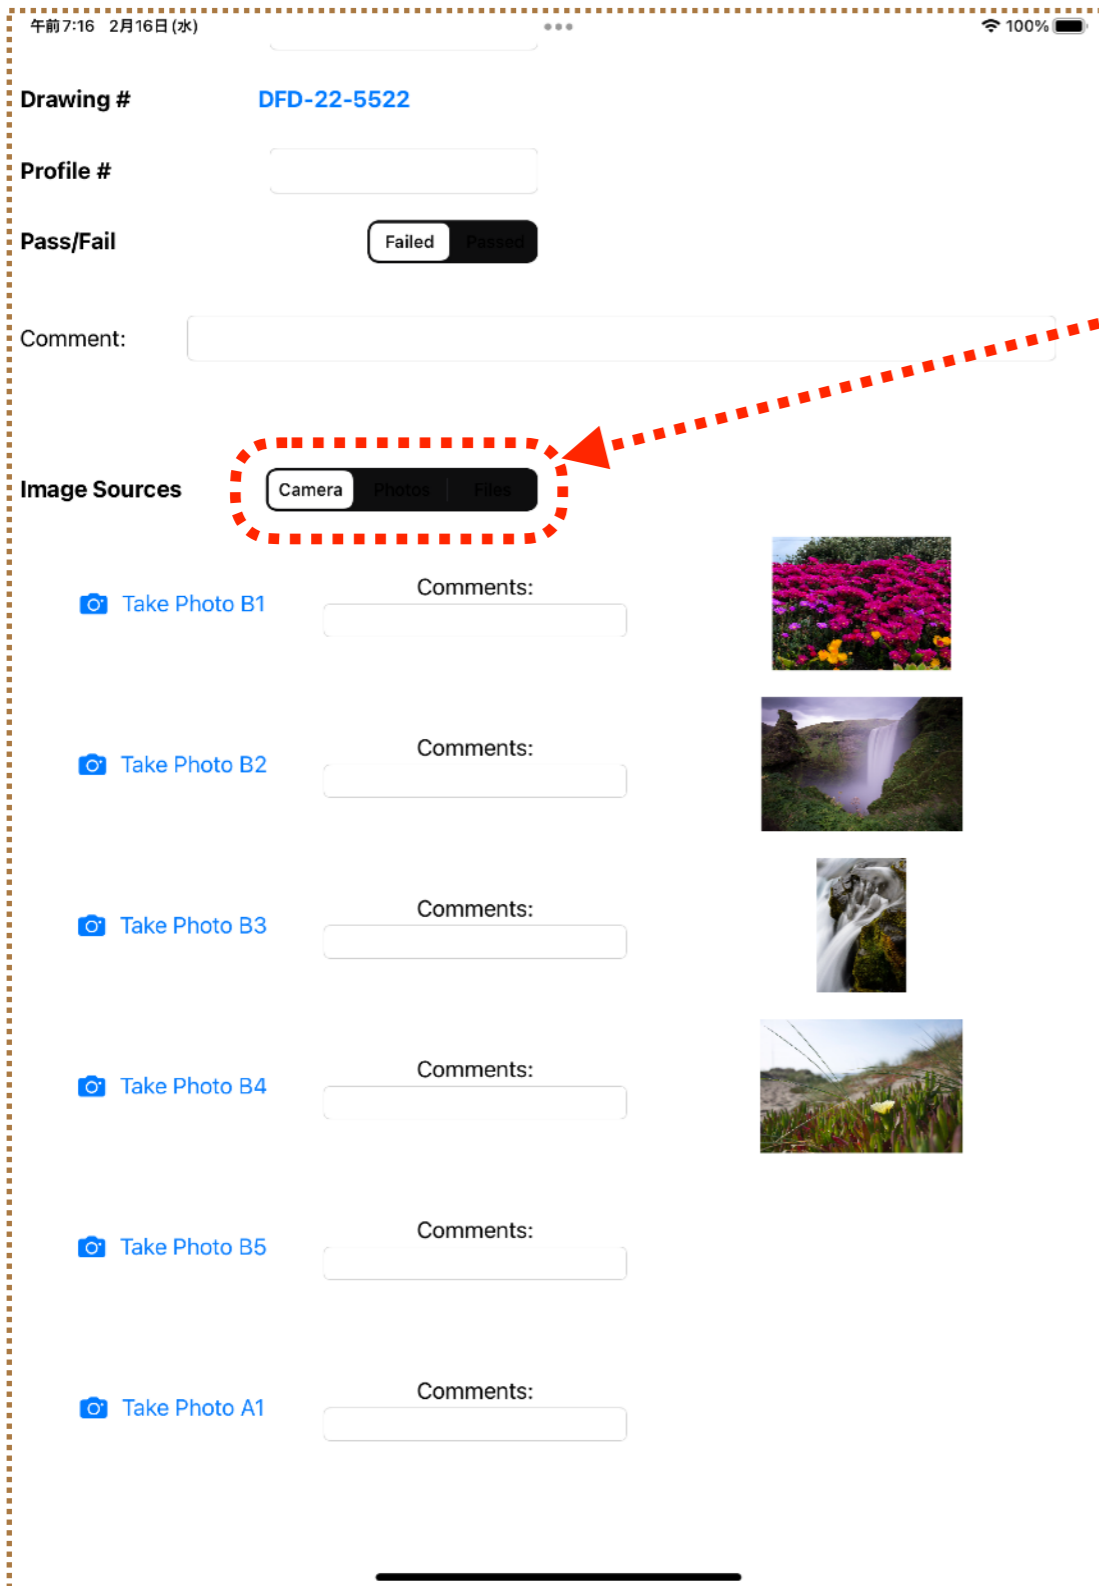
午前7:16 2月16日 (水)

100%

Drawing # DFD-22-5522

Profile #

Pass/Fail Failed Passed

Comment:

Image Sources Camera Photos Files

Take Photo B1 Comments:

Take Photo B2 Comments:

Take Photo B3 Comments:

Take Photo B4 Comments:

Take Photo B5 Comments:

Take Photo A1 Comments: